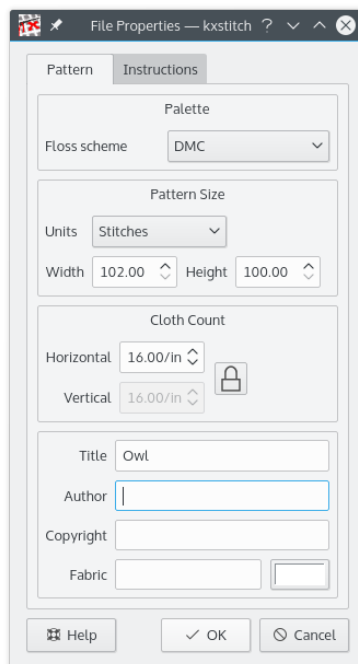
File Properties — kxstitch ?

Pattern Instructions

Palette

Floss scheme DMC

Pattern Size

Units Stitches

Width 102.00 Height 100.00

Cloth Count

Horizontal 16.00/in

Vertical 16.00/in

Title Owl

Author

Copyright

Fabric

Help OK Cancel